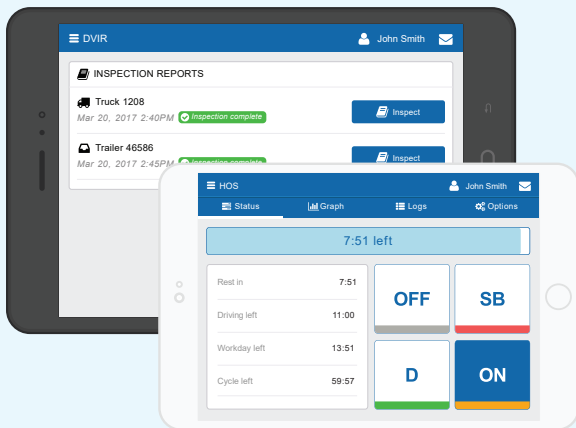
DVIR
John Smith

INSPECTION REPORTS

Truck 1208
Mar 20, 2017 2:40PM Inspection complete
Inspect

Trailer 46586
Mar 20, 2017 2:45PM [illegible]
Inspect

HOS
John Smith

Status
Graph
Logs
Options

7:51 left

| | |
|---|---|
| Rest in | 7:51 |
| Driving left | 11:00 |
| Workday left | 13:51 |
| Cycle left | 59:57 |

OFF
SB
D
ON